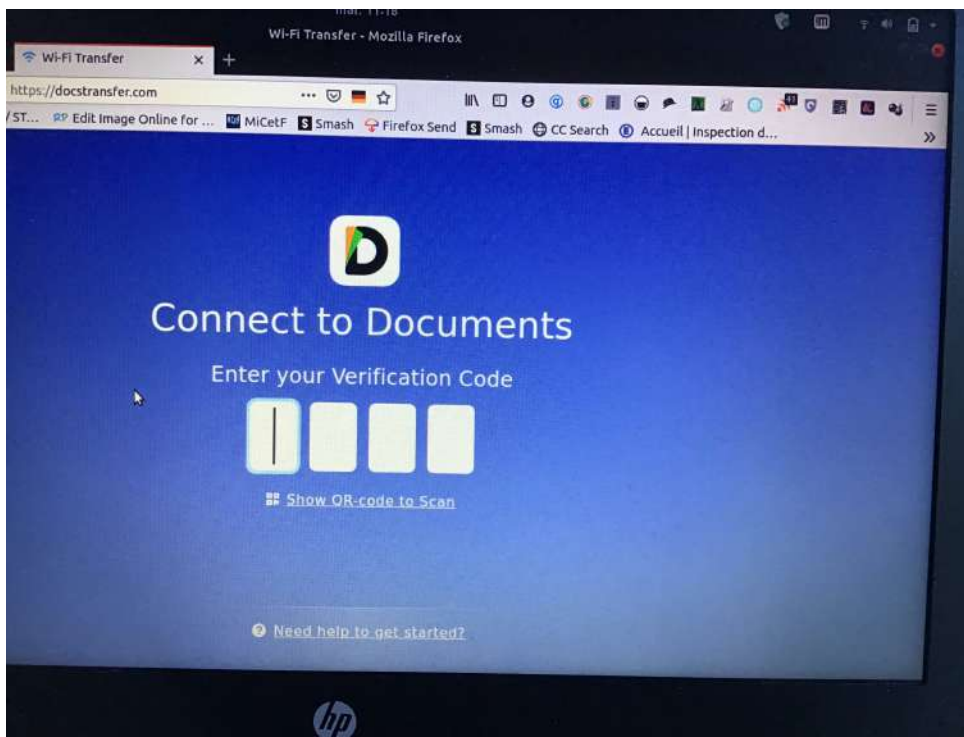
mar. 11:18
Wi-Fi Transfer - Mozilla Firefox
Wi-Fi Transfer ×
https://docstransfer.com
/ST... Edit Image Online for ... MiCetF Smash Firefox Send Smash CC Search Accueil | Inspection d...
»

Connect to Documents

Enter your Verification Code

Show QR-code to Scan

Need help to get started?

hp